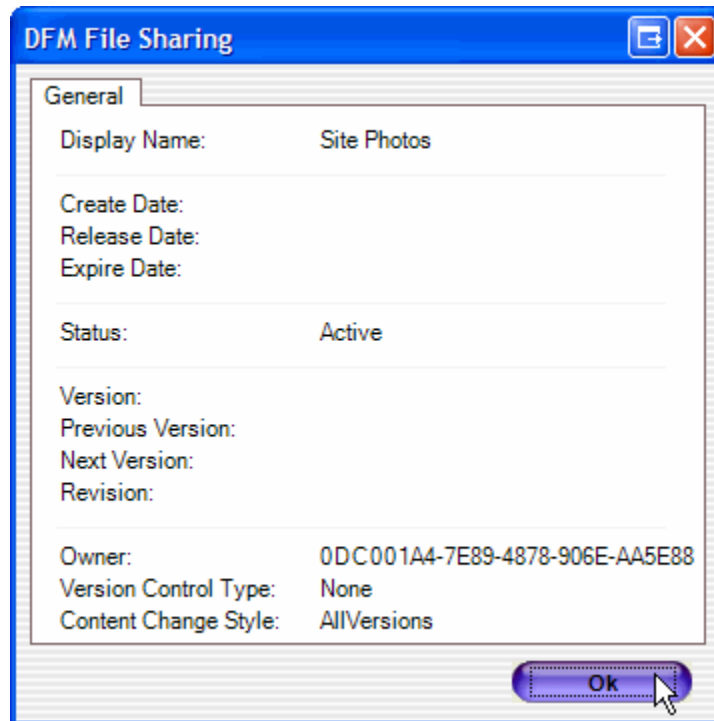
DFM File Sharing

General

Display Name: Site Photos

Create Date:
Release Date:
Expire Date:

Status: Active

Version:
Previous Version:
Next Version:
Revision:

Owner: 0DC001A4-7E89-4878-906E-AA5E88
Version Control Type: None
Content Change Style: AllVersions

Ok